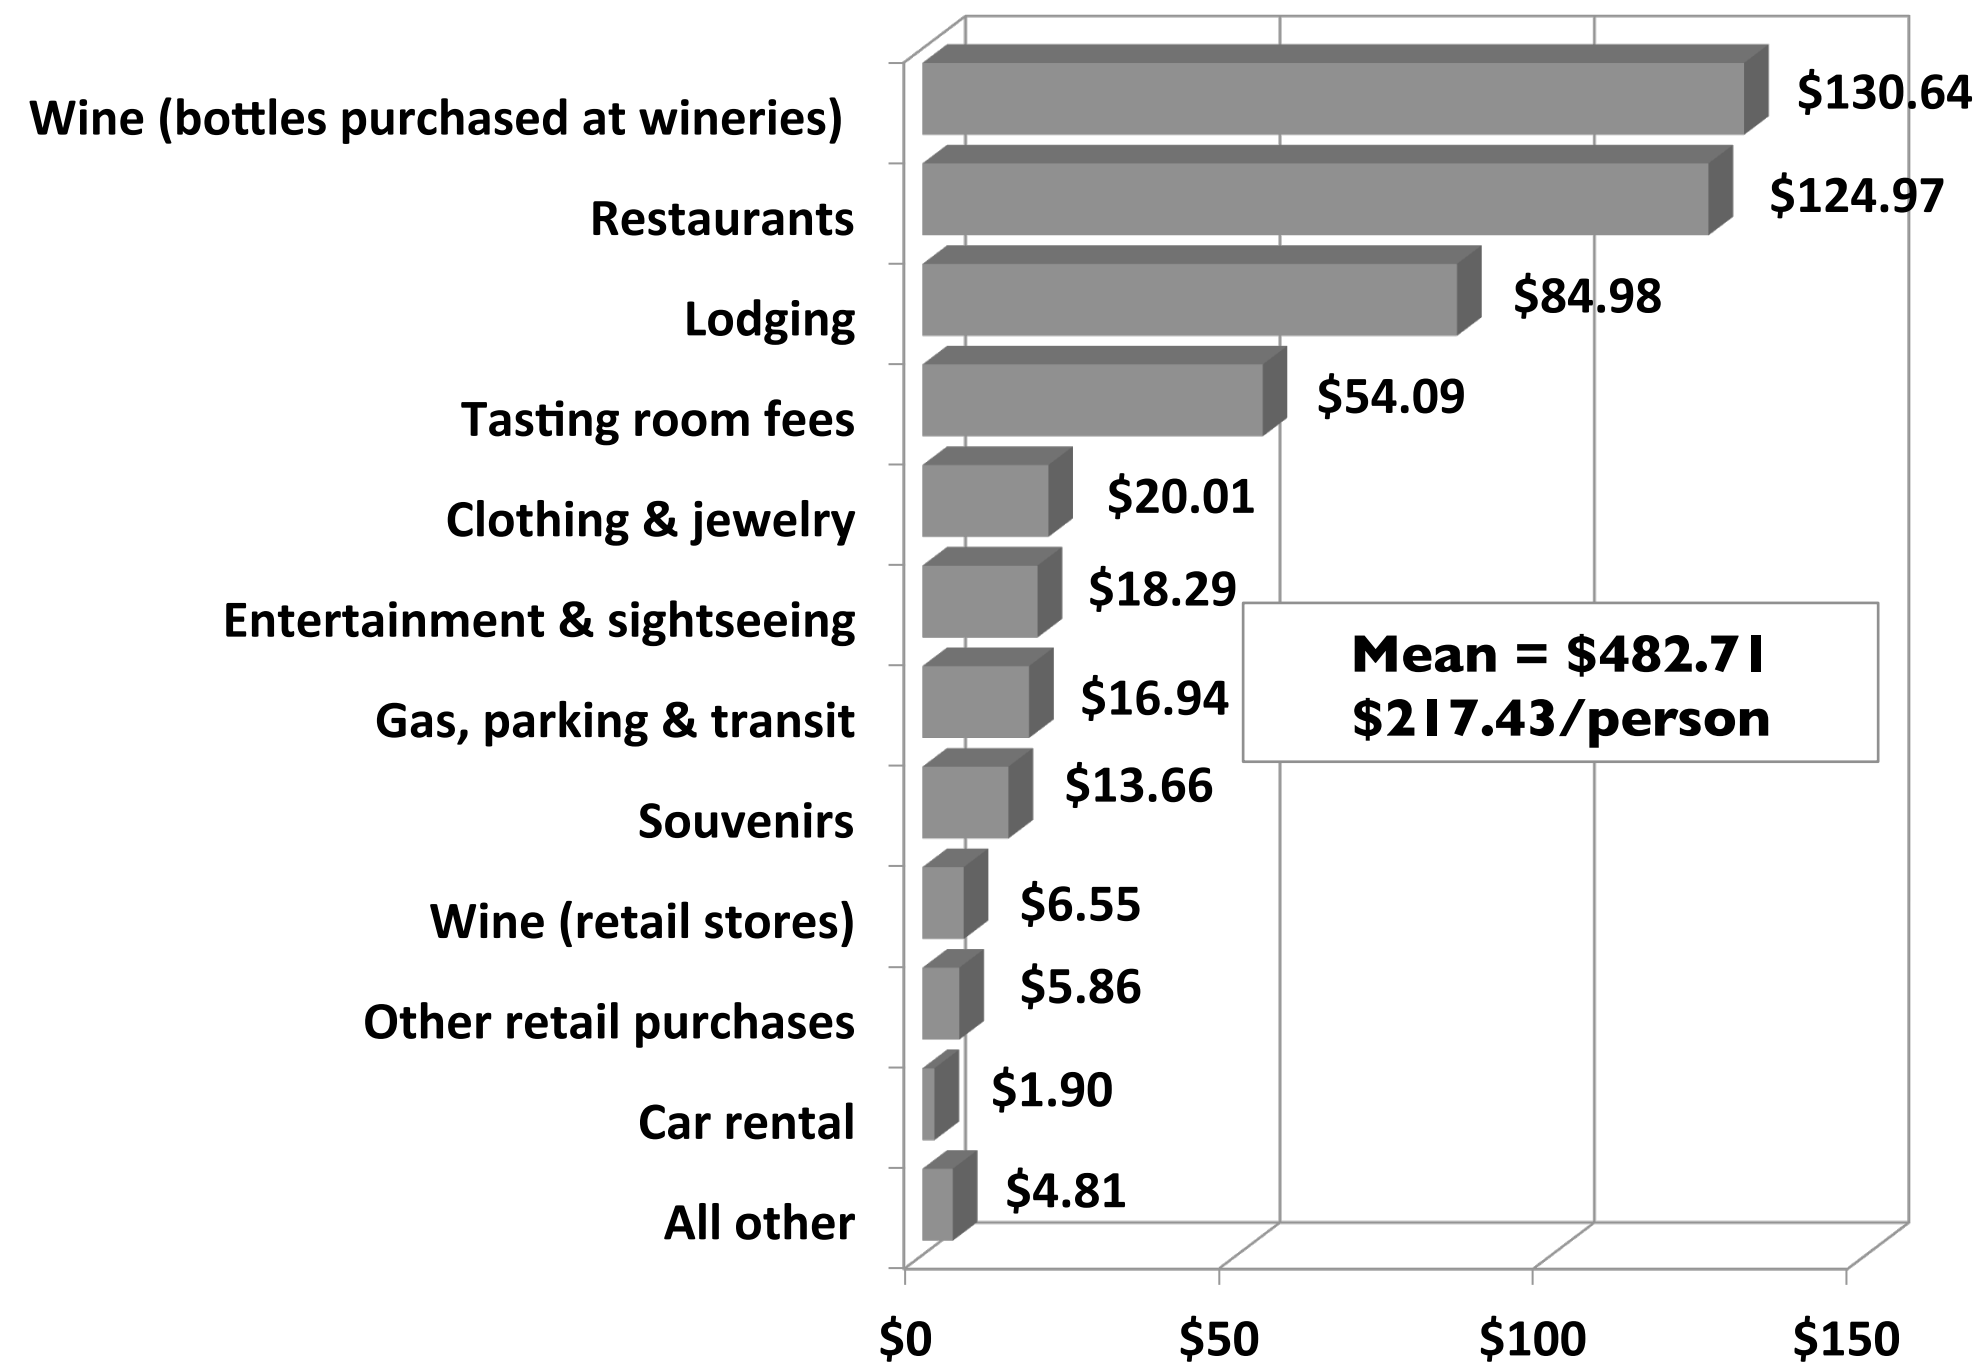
| Category | Amount |
|---|---|
| Wine (bottles purchased at wineries) | \$130.64 |
| Restaurants | \$124.97 |
| Lodging | \$84.98 |
| Tasting room fees | \$54.09 |
| Clothing & jewelry | \$20.01 |
| Entertainment & sightseeing | \$18.29 |
| Gas, parking & transit | \$16.94 |
| Souvenirs | \$13.66 |
| Wine (retail stores) | \$6.55 |
| Other retail purchases | \$5.86 |
| Car rental | \$1.90 |
| All other | \$4.81 |

Mean = \$482.71
\$217.43/person

\$0
\$50
\$100
\$150